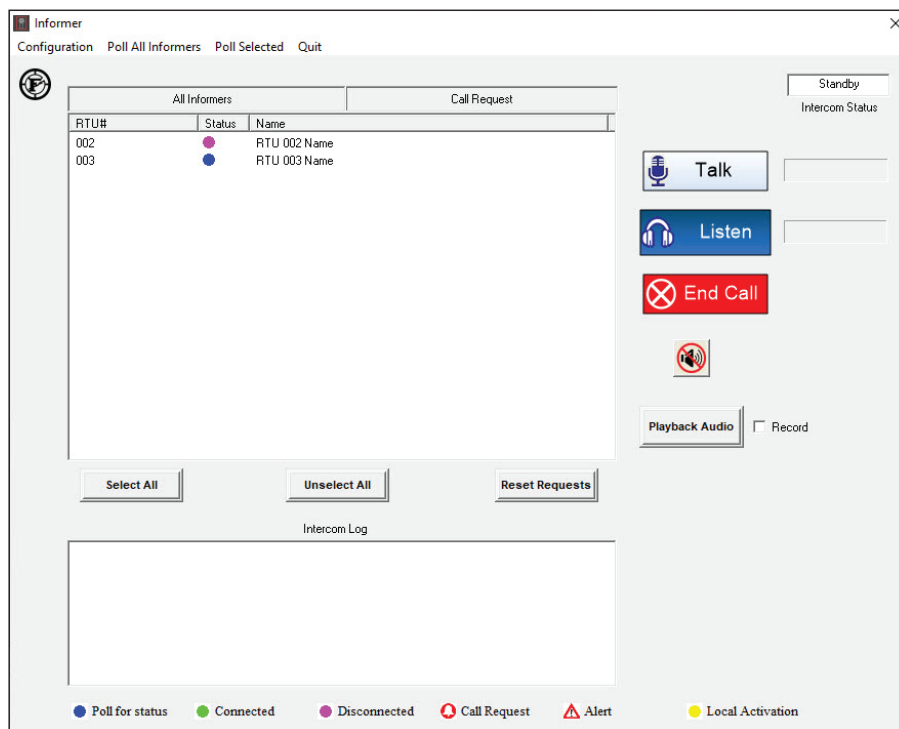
Informer
×
Configuration Poll All Informers Poll Selected Quit

All Informers | Call Request

Standby
Intercom Status

| RTU# | Status | Name |
|---|---|---|
| 002 | | RTU 002 Name |
| 003 | | RTU 003 Name |

Talk
Listen
End Call

Playback Audio
Record

Select All
Unselect All
Reset Requests

Intercom Log

Poll for status
Connected
Disconnected
Call Request
Alert
Local Activation